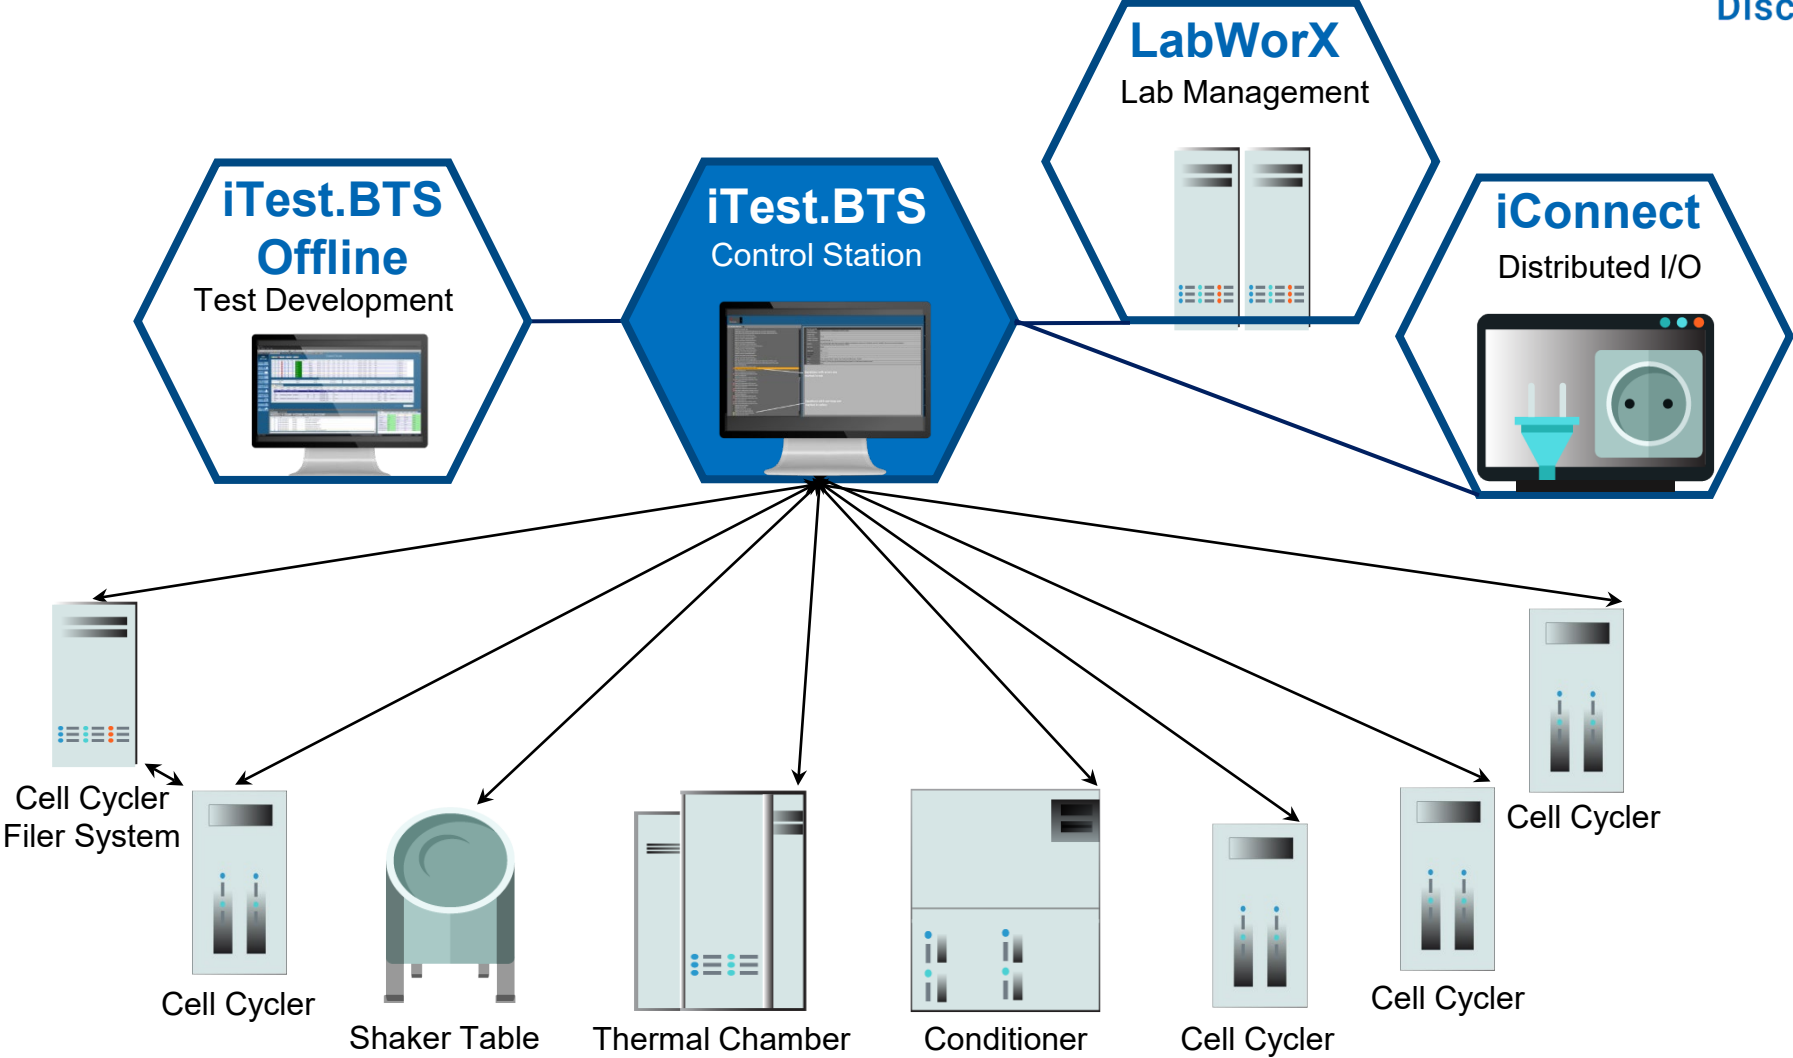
Disc

LabWorX
Lab Management

iTest.BTS
Offline
Test Development

iTest.BTS
Control Station

iConnect
Distributed I/O

Cell Cycler
Filer System

Cell Cycler

Shaker Table

Thermal Chamber

Conditioner

Cell Cycler

Cell Cycler

Cell Cycler